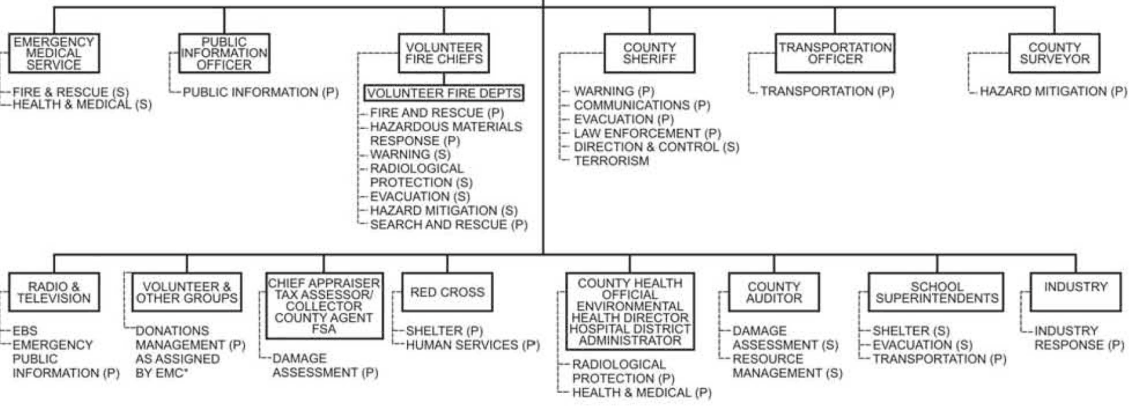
EMERGENCY MEDICAL SERVICE
FIRE & RESCUE (S)
HEALTH & MEDICAL (S)

PUBLIC INFORMATION OFFICER
PUBLIC INFORMATION (P)

VOLUNTEER FIRE CHIEFS
VOLUNTEER FIRE DEPTS
FIRE AND RESCUE (P)
HAZARDOUS MATERIALS RESPONSE (P)
WARNING (S)
RADIOLOGICAL PROTECTION (S)
EVACUATION (S)
HAZARD MITIGATION (S)
SEARCH AND RESCUE (P)

COUNTY SHERIFF
WARNING (P)
COMMUNICATIONS (P)
EVACUATION (P)
LAW ENFORCEMENT (P)
DIRECTION & CONTROL (S)
TERRORISM

TRANSPORTATION OFFICER
TRANSPORTATION (P)

COUNTY SURVEYOR
HAZARD MITIGATION (P)

RADIO & TELEVISION
EBS
EMERGENCY PUBLIC INFORMATION (P)

VOLUNTEER & OTHER GROUPS
DONATIONS MANAGEMENT (P) AS ASSIGNED BY EMC*

CHIEF APPRAISER TAX ASSESSOR/ COLLECTOR COUNTY AGENT FSA
DAMAGE ASSESSMENT (P)

RED CROSS
SHELTER (P)
HUMAN SERVICES (P)

COUNTY HEALTH OFFICIAL ENVIRONMENTAL HEALTH DIRECTOR HOSPITAL DISTRICT ADMINISTRATOR
RADIOLOGICAL PROTECTION (P)
HEALTH & MEDICAL (P)

COUNTY AUDITOR
DAMAGE ASSESSMENT (S)
RESOURCE MANAGEMENT (S)

SCHOOL SUPERINTENDENTS
SHELTER (S)
EVACUATION (S)
TRANSPORTATION (P)

INDUSTRY
INDUSTRY RESPONSE (P)